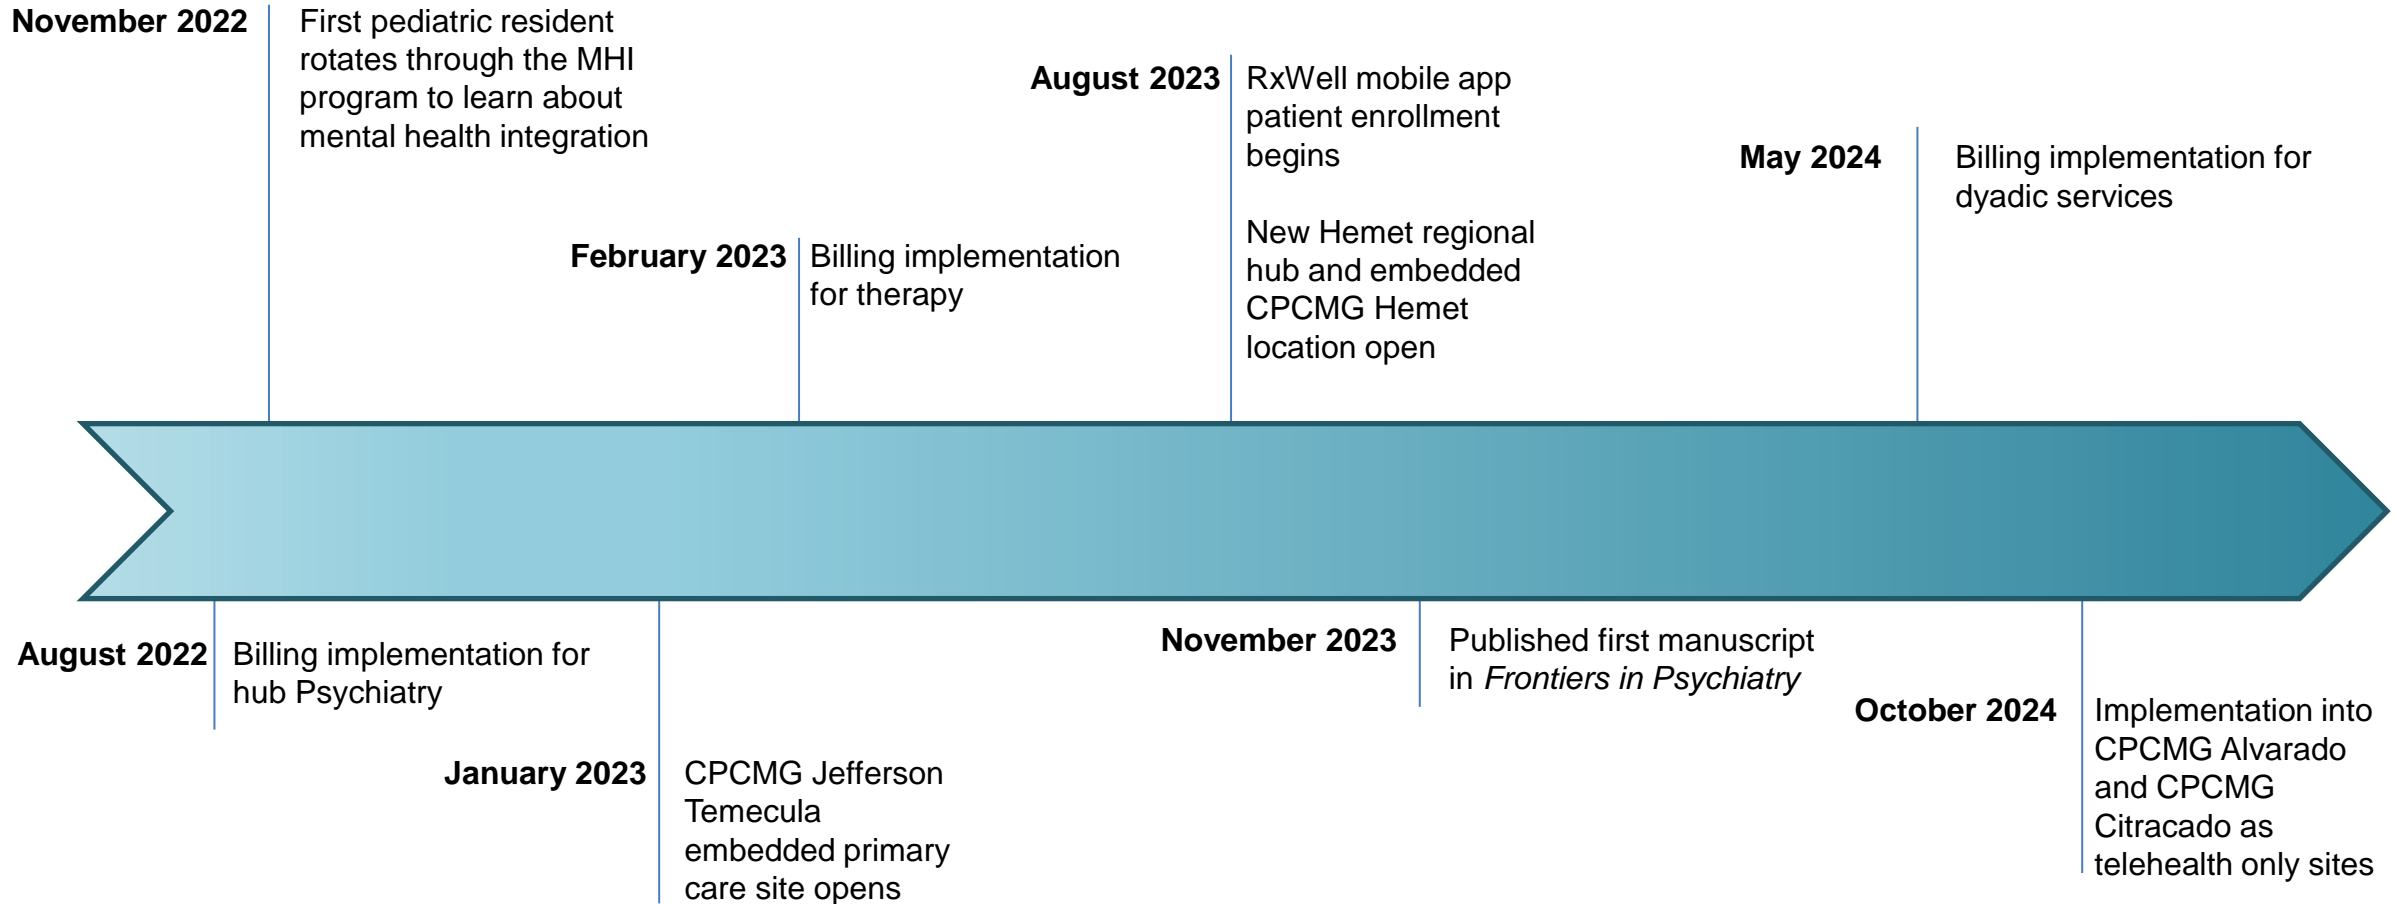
**November 2022** First pediatric resident rotates through the MHI program to learn about mental health integration

**August 2023** RxWell mobile app patient enrollment begins

New Hemet regional hub and embedded CPCMG Hemet location open

**May 2024** Billing implementation for dyadic services

**February 2023** Billing implementation for therapy

**August 2022** Billing implementation for hub Psychiatry

**November 2023** Published first manuscript in *Frontiers in Psychiatry*

**October 2024** Implementation into CPCMG Alvarado and CPCMG Citracado as telehealth only sites

**January 2023** CPCMG Jefferson Temecula embedded primary care site opens